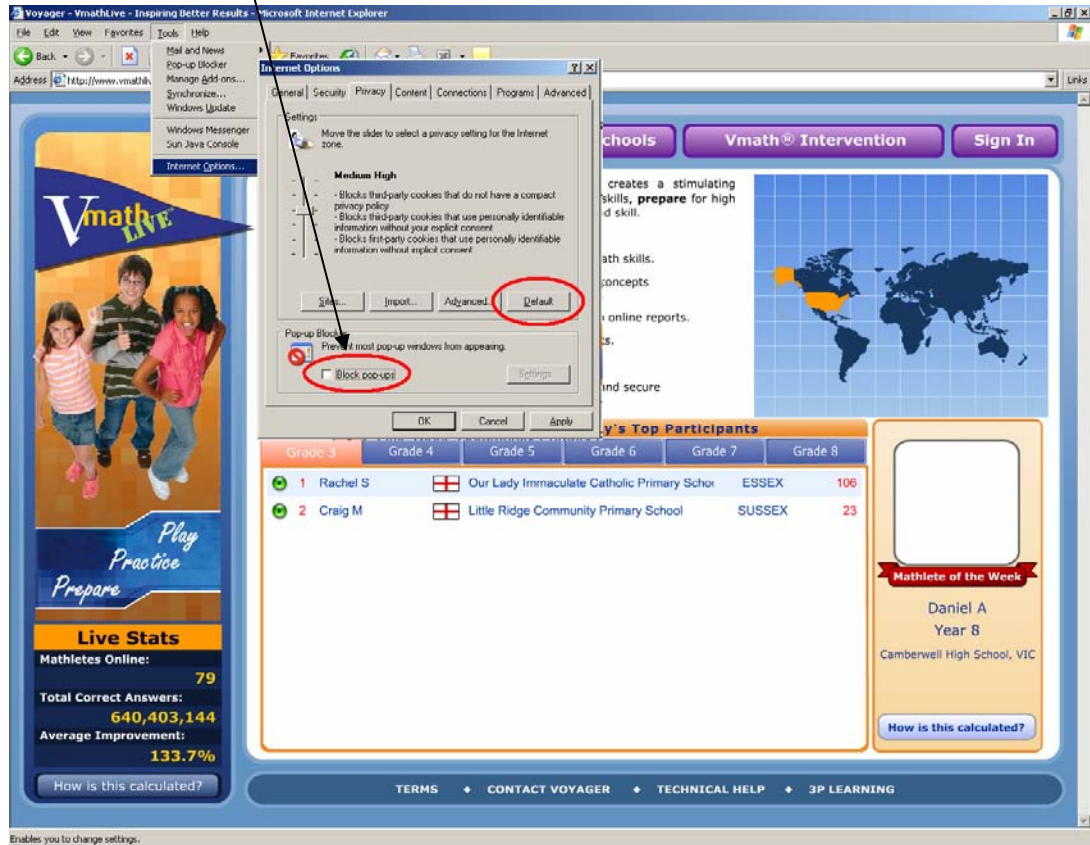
Voyager - VmathLive - Inspiring Better Results - Microsoft Internet Explorer

File Edit View Favorites Tools Help

Back

Address http://www.vmathliv

Links

Mail and News
Pop-up Blocker
Manage Add-ons...
Synchronize...
Windows Update
Windows Messenger
Sun Java Console
Internet Options...

Internet Options

General Security Privacy Content Connections Programs Advanced

Settings

Move the slider to select a privacy setting for the Internet zone.

Medium High

- Blocks third-party cookies that do not have a compact privacy policy
- Blocks third-party cookies that use personally identifiable information without your explicit consent
- Blocks first-party cookies that use personally identifiable information without implicit consent

Sites... Import... Advanced... Default

Pop-up Blocker

Prevent most pop-up windows from appearing.

Block pop-ups Settings

OK Cancel Apply

Schools Vmath® Intervention Sign In

creates a stimulating skills, prepare for high d skill.

ath skills.

concepts

online reports.

s.

and secure

y's Top Participants

VmathLIVE

Play Practice Prepare

Live Stats
Mathletes Online:
79
Total Correct Answers:
640,403,144
Average Improvement:
133.7%
How is this calculated?

| Grade 3 | Grade 4 | Grade 5 | Grade 6 | Grade 7 | Grade 8 |
|---|---|---|---|---|---|

| 1 | Rachel S | Our Lady Immaculate Catholic Primary Schoo | ESSEX | 106 |
|---|---|---|---|---|
| 2 | Craig M | Little Ridge Community Primary School | SUSSEX | 23 |

Mathlete of the Week
Daniel A
Year 8
Camberwell High School, VIC
How is this calculated?

TERMS ♦ CONTACT VOYAGER ♦ TECHNICAL HELP ♦ 3P LEARNING

Enables you to change settings.